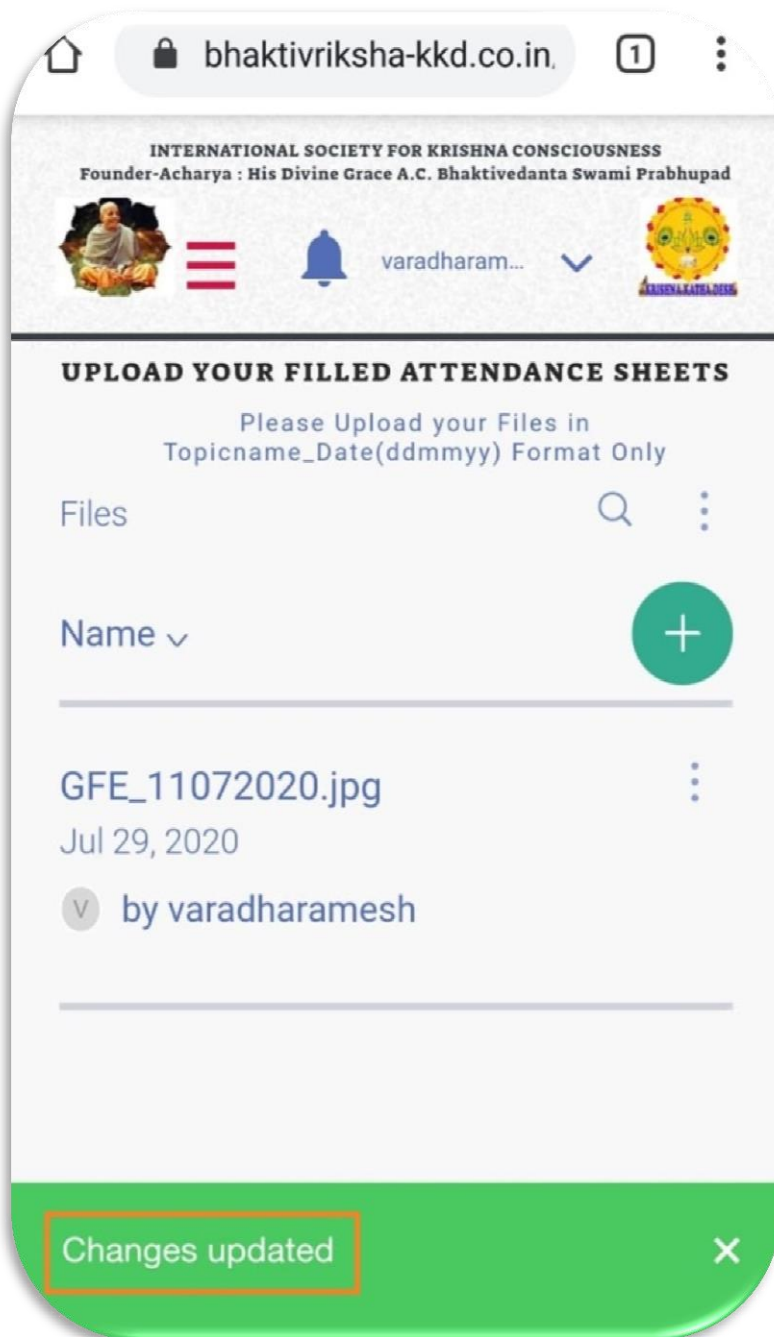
bhaktivriksha-kkd.co.in

1

INTERNATIONAL SOCIETY FOR KRISHNA CONSCIOUSNESS
Founder-Acharya : His Divine Grace A.C. Bhaktivedanta Swami Prabhupad

varadharam...

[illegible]

UPLOAD YOUR FILLED ATTENDANCE SHEETS

Please Upload your Files in Topicname_Date(ddmmyy) Format Only

Files

Name

GFE_11072020.jpg
Jul 29, 2020
V by varadharamesh

Changes updated